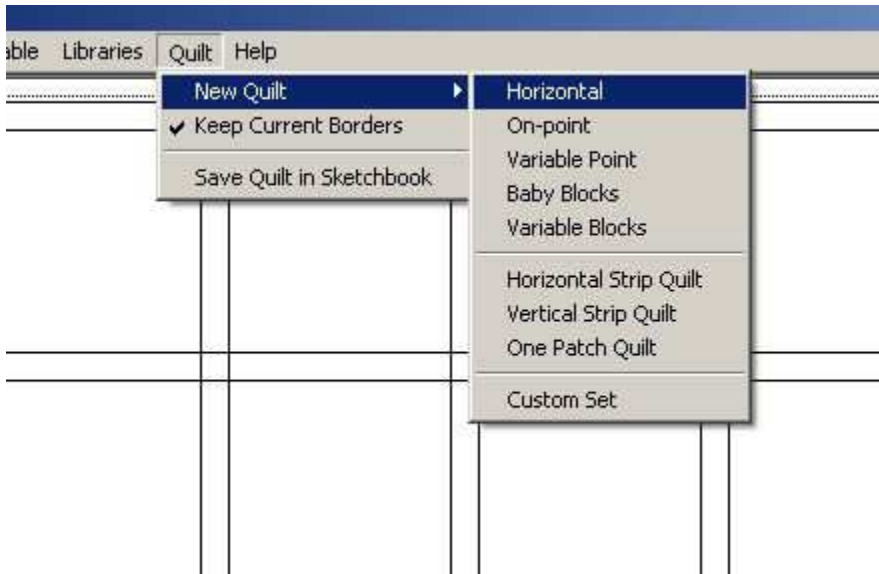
able Libraries Quilt Help

New Quilt
✔ Keep Current Borders
Save Quilt in Sketchbook

Horizontal
On-point
Variable Point
Baby Blocks
Variable Blocks
Horizontal Strip Quilt
Vertical Strip Quilt
One Patch Quilt
Custom Set